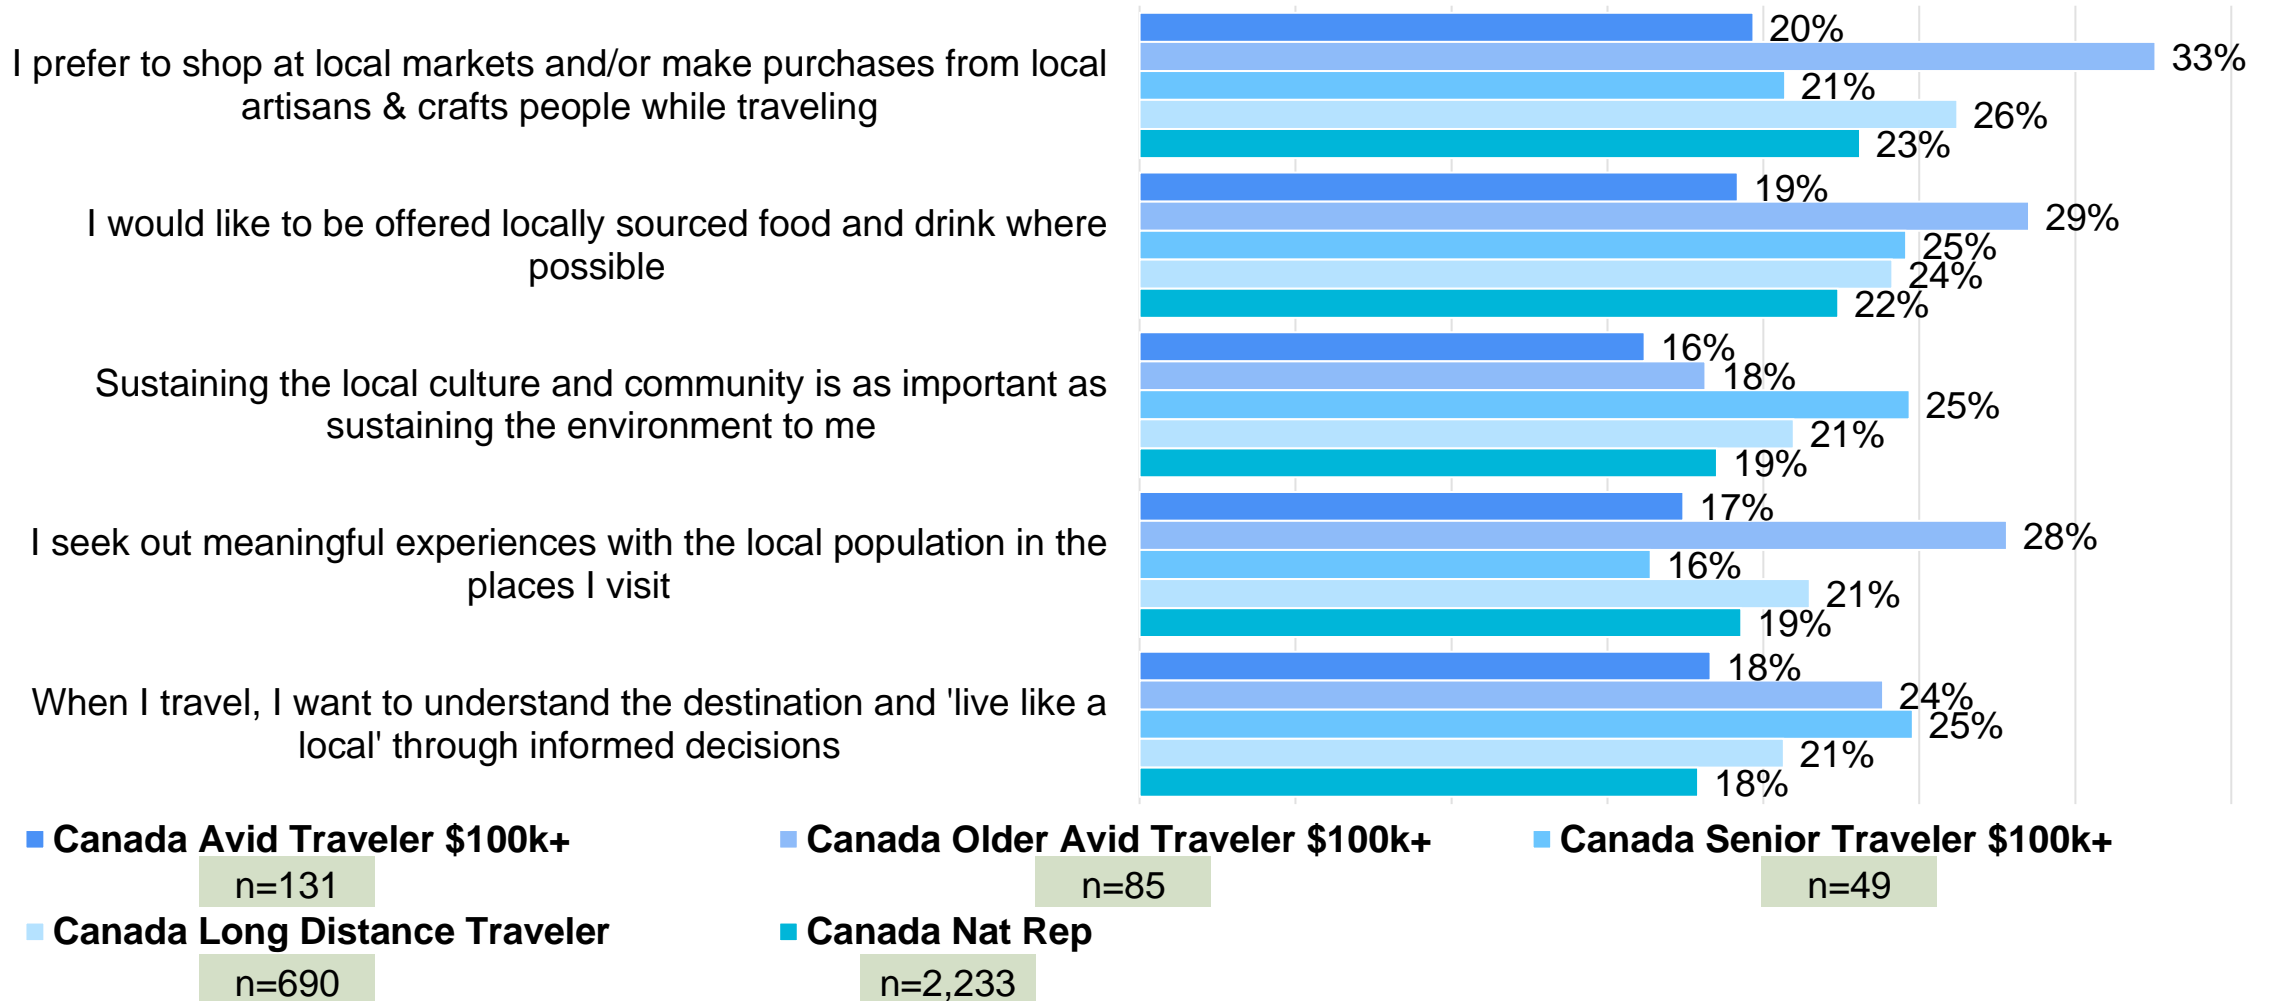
I prefer to shop at local markets and/or make purchases from local artisans & crafts people while traveling

20%
33%
21%
26%
23%

I would like to be offered locally sourced food and drink where possible

19%
29%
25%
24%
22%

Sustaining the local culture and community is as important as sustaining the environment to me

16%
18%
25%
21%
19%

I seek out meaningful experiences with the local population in the places I visit

17%
28%
16%
21%
19%

When I travel, I want to understand the destination and 'live like a local' through informed decisions

18%
24%
25%
21%
18%

Canada Avid Traveler $100k+
n=131
Canada Older Avid Traveler $100k+
n=85
Canada Senior Traveler $100k+
n=49
Canada Long Distance Traveler
n=690
Canada Nat Rep
n=2,233